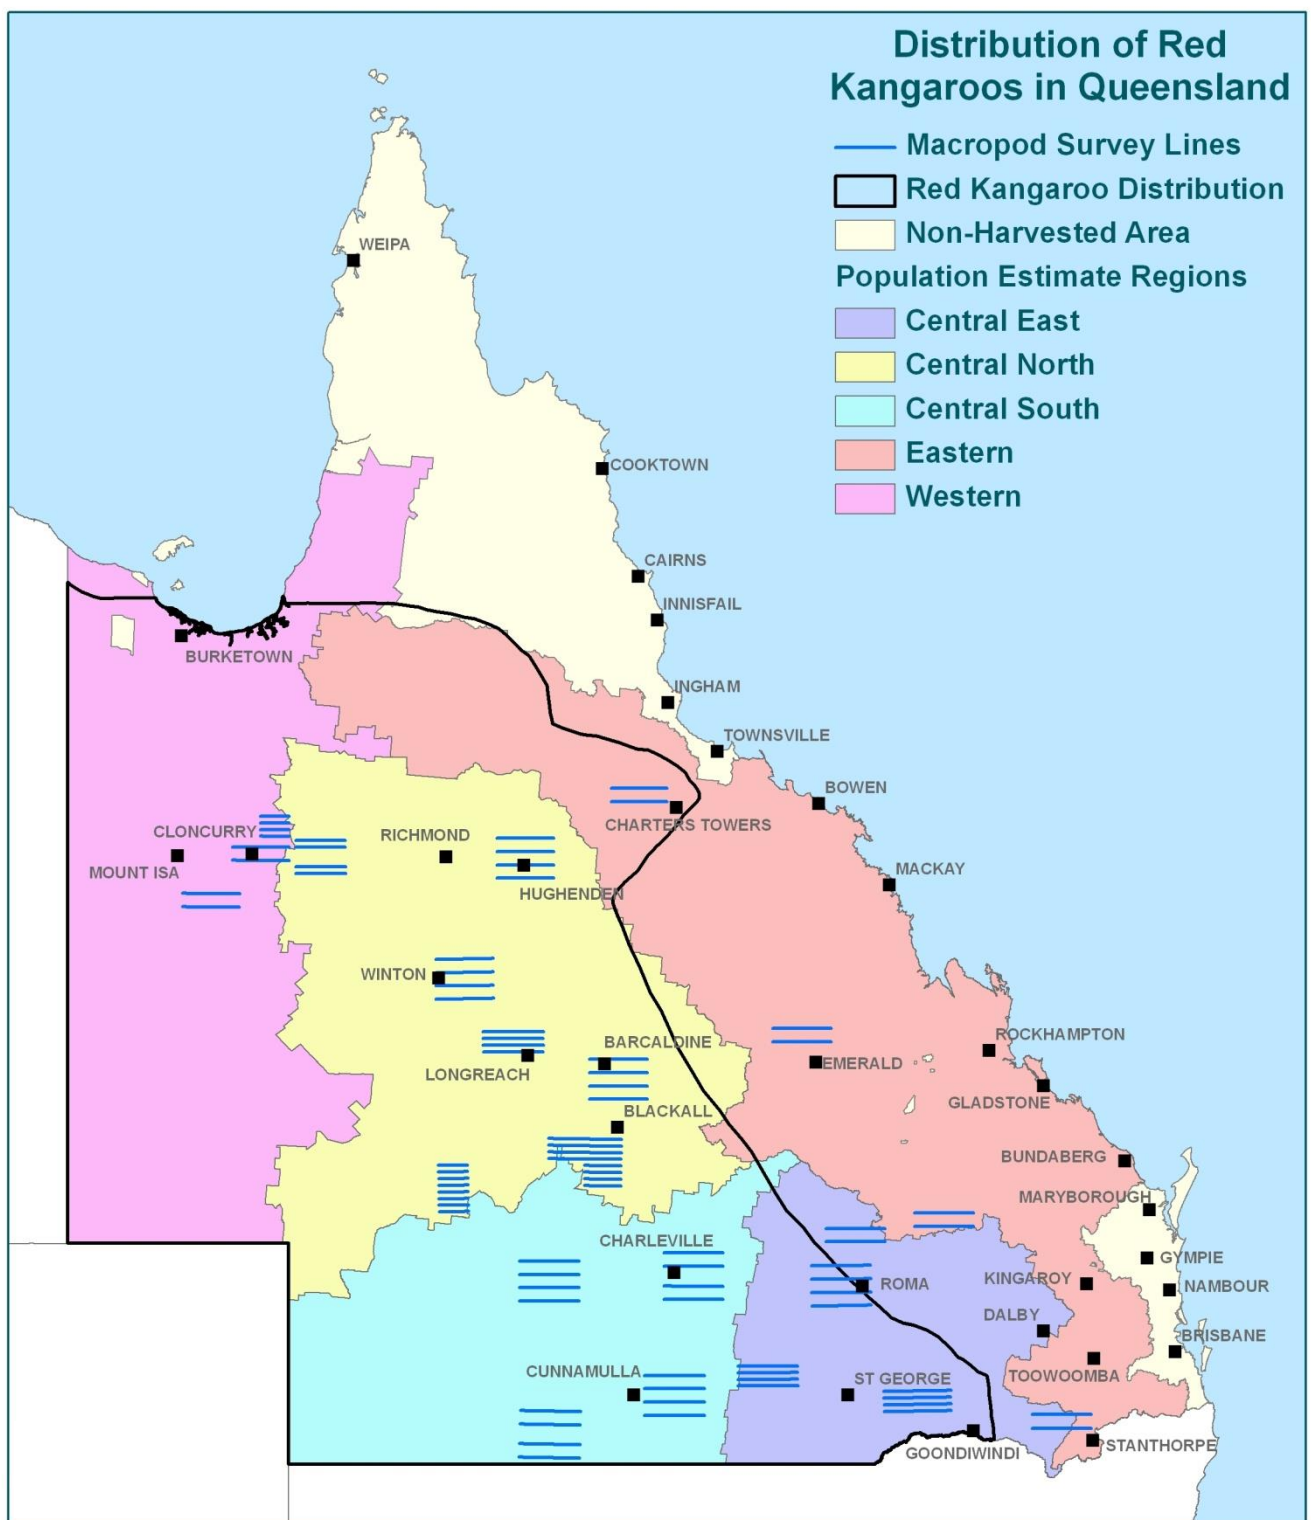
Distribution of Red Kangaroos in Queensland

Macropod Survey Lines
Red Kangaroo Distribution
Non-Harvested Area
Population Estimate Regions
Central East
Central North
Central South
Eastern
Western

WEIPA
COOKTOWN
CAIRNS
INNISFAIL
BURKETOWN
INGHAM
TOWNSVILLE
BOWEN
CHARTERS TOWERS
CLONCURRY
RICHMOND
MOUNT ISA
HUGHENDEN
MACKAY
WINTON
ROCKHAMPTON
BARCALDINE
EMERALD
LONGREACH
GLADSTONE
BLACKALL
BUNDABERG
MARYBOROUGH
CHARLEVILLE
GYMPIE
ROMA
KINGAROY
NAMBOUR
DALBY
BRISBANE
CUNNAMULLA
ST GEORGE
TOOWOOMBA
GOONDIWINDI
STANTHORPE